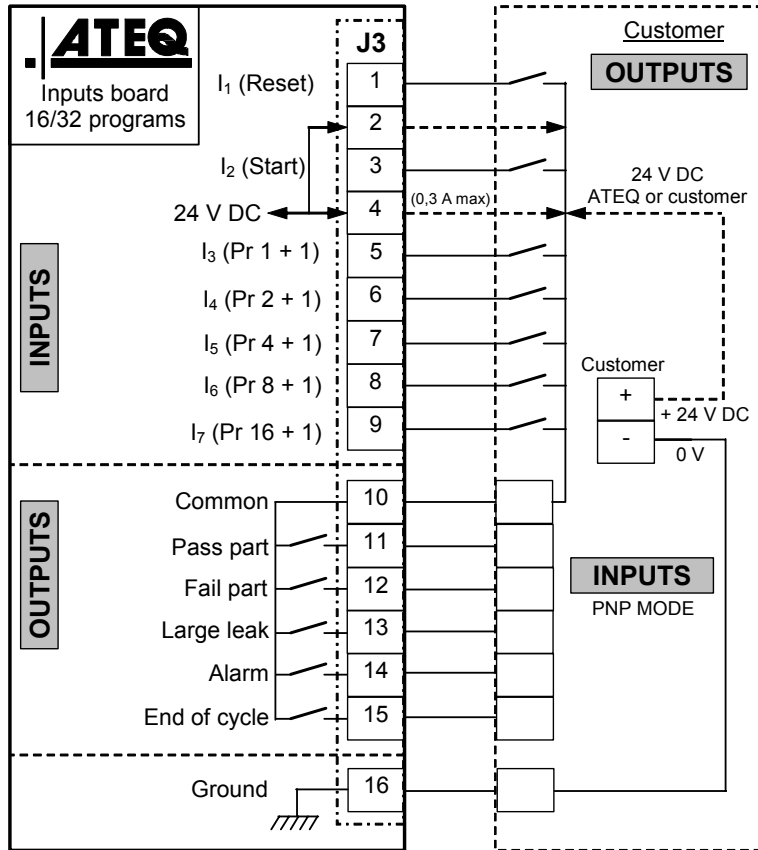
ATEQ
Inputs board 16/32 programs

J3

Customer
OUTPUTS

$I_1$ (Reset) 1
2
$I_2$ (Start) 3
24 V DC 4 (0,3 A max)
24 V DC ATEQ or customer
$I_3$ (Pr 1 + 1) 5
$I_4$ (Pr 2 + 1) 6
$I_5$ (Pr 4 + 1) 7
$I_6$ (Pr 8 + 1) 8
$I_7$ (Pr 16 + 1) 9

INPUTS

Customer
+
+ 24 V DC
-
0 V

OUTPUTS

Common 10
Pass part 11
Fail part 12
Large leak 13
Alarm 14
End of cycle 15

INPUTS
PNP MODE

Ground 16